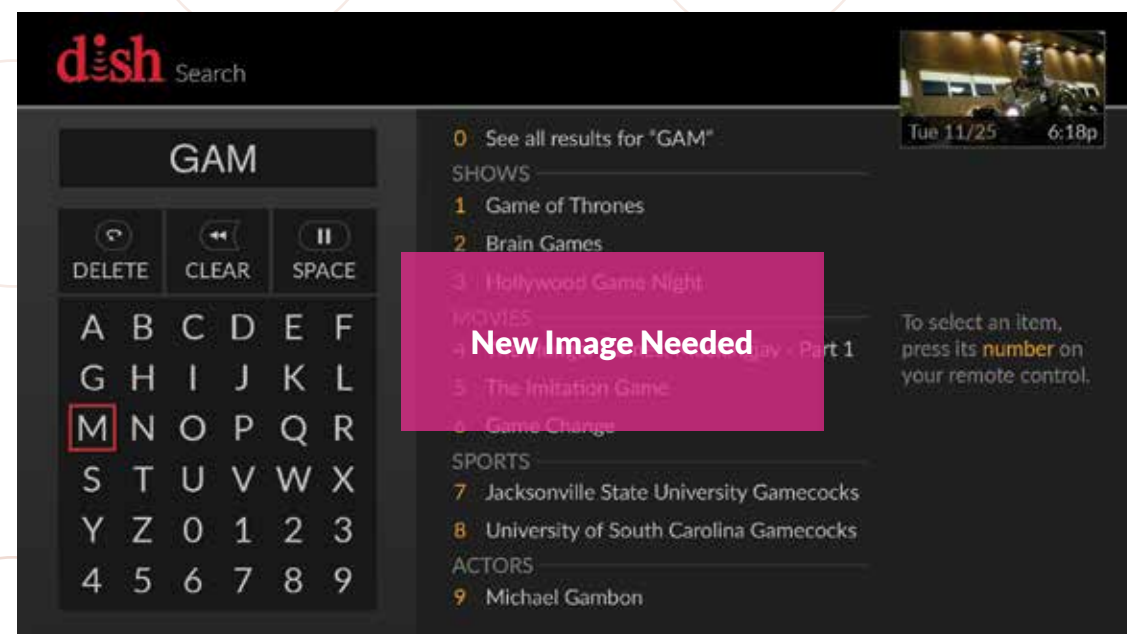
dish Search

GAM

DELETE CLEAR SPACE

A B C D E F
G H I J K L
M N O P Q R
S T U V W X
Y Z 0 1 2 3
4 5 6 7 8 9

0 See all results for "GAM"
SHOWS
1 Game of Thrones
2 Brain Games
3 Hollywood Game Night
MOVIES
4 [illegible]ay - Part 1
5 The Imitation Game
6 Game Change
SPORTS
7 Jacksonville State University Gamecocks
8 University of South Carolina Gamecocks
ACTORS
9 Michael Gambon

New Image Needed

Tue 11/25 6:18p

To select an item, press its number on your remote control.